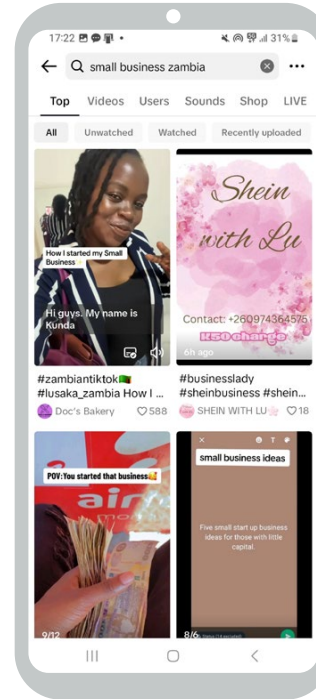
17:22 31%

small business zambia

Top Videos Users Sounds Shop LIVE

All Unwatched Watched Recently uploaded

How I started my Small Business

Hi guys. My name is Kunda

Shein with Lu

Contact: +260974364576

K50 charge

6h ago

#zambiantiktok #lusaka_zambia How I ...

Doc's Bakery 588

#businesslady #sheinbusiness #shein...

SHEIN WITH LU 18

POV:You started that business

airtel money

9/12

small business ideas

Five small start up business ideas for those with little capital.

8/6